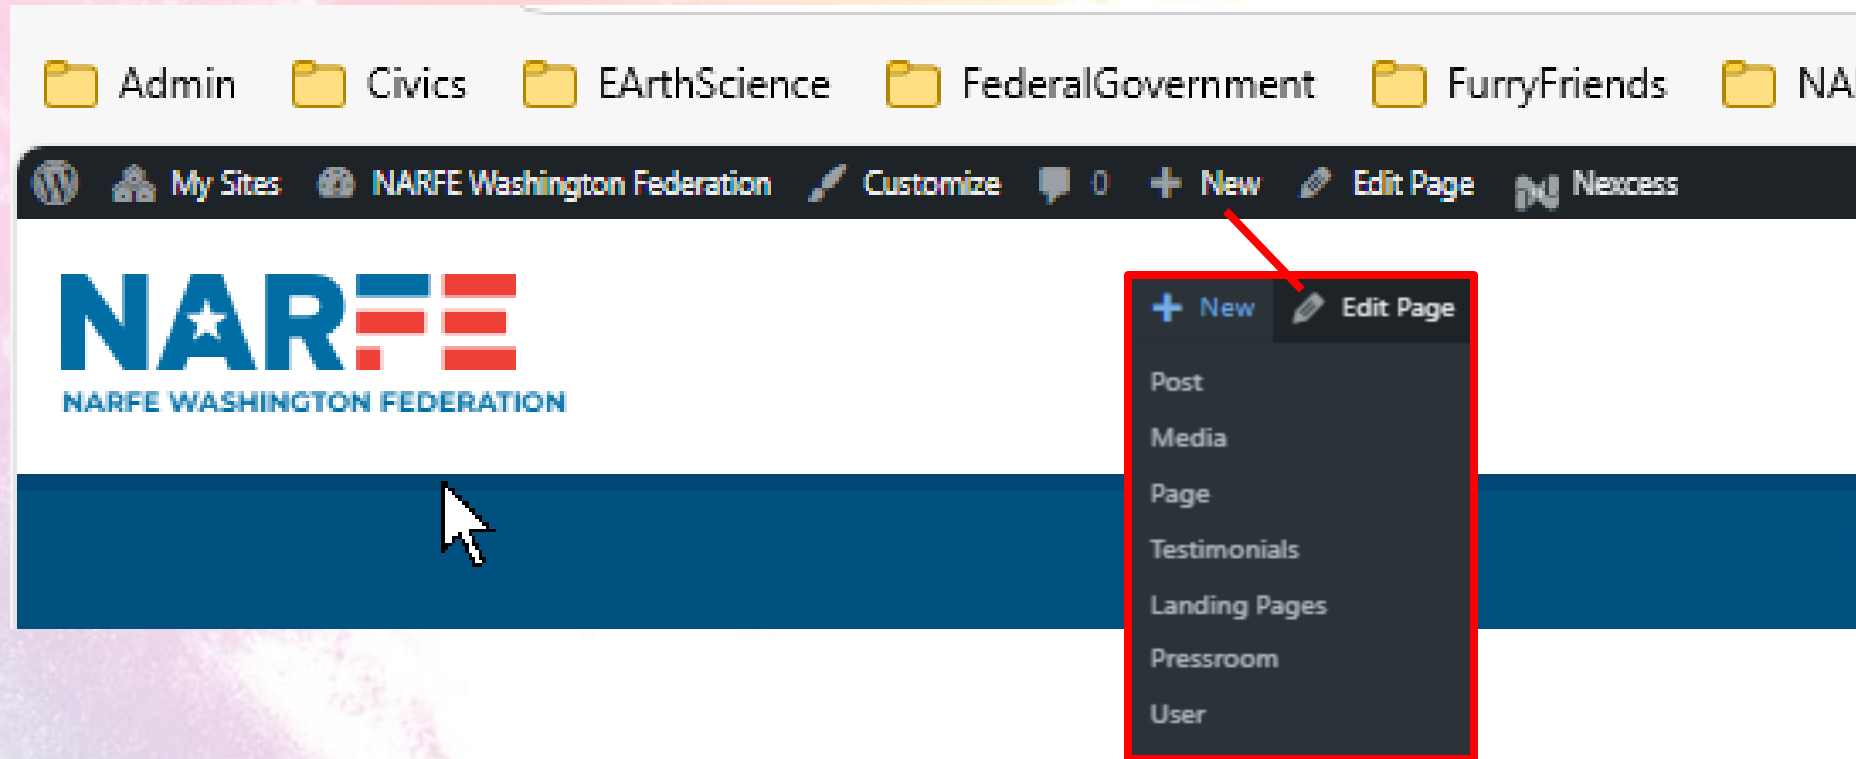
Admin Civics EArthScience FederalGovernment FurryFriends NA

My Sites NARFE Washington Federation Customize 0 New Edit Page Nexcess

NARFE
NARFE WASHINGTON FEDERATION

New Edit Page
Post
Media
Page
Testimonials
Landing Pages
Pressroom
User